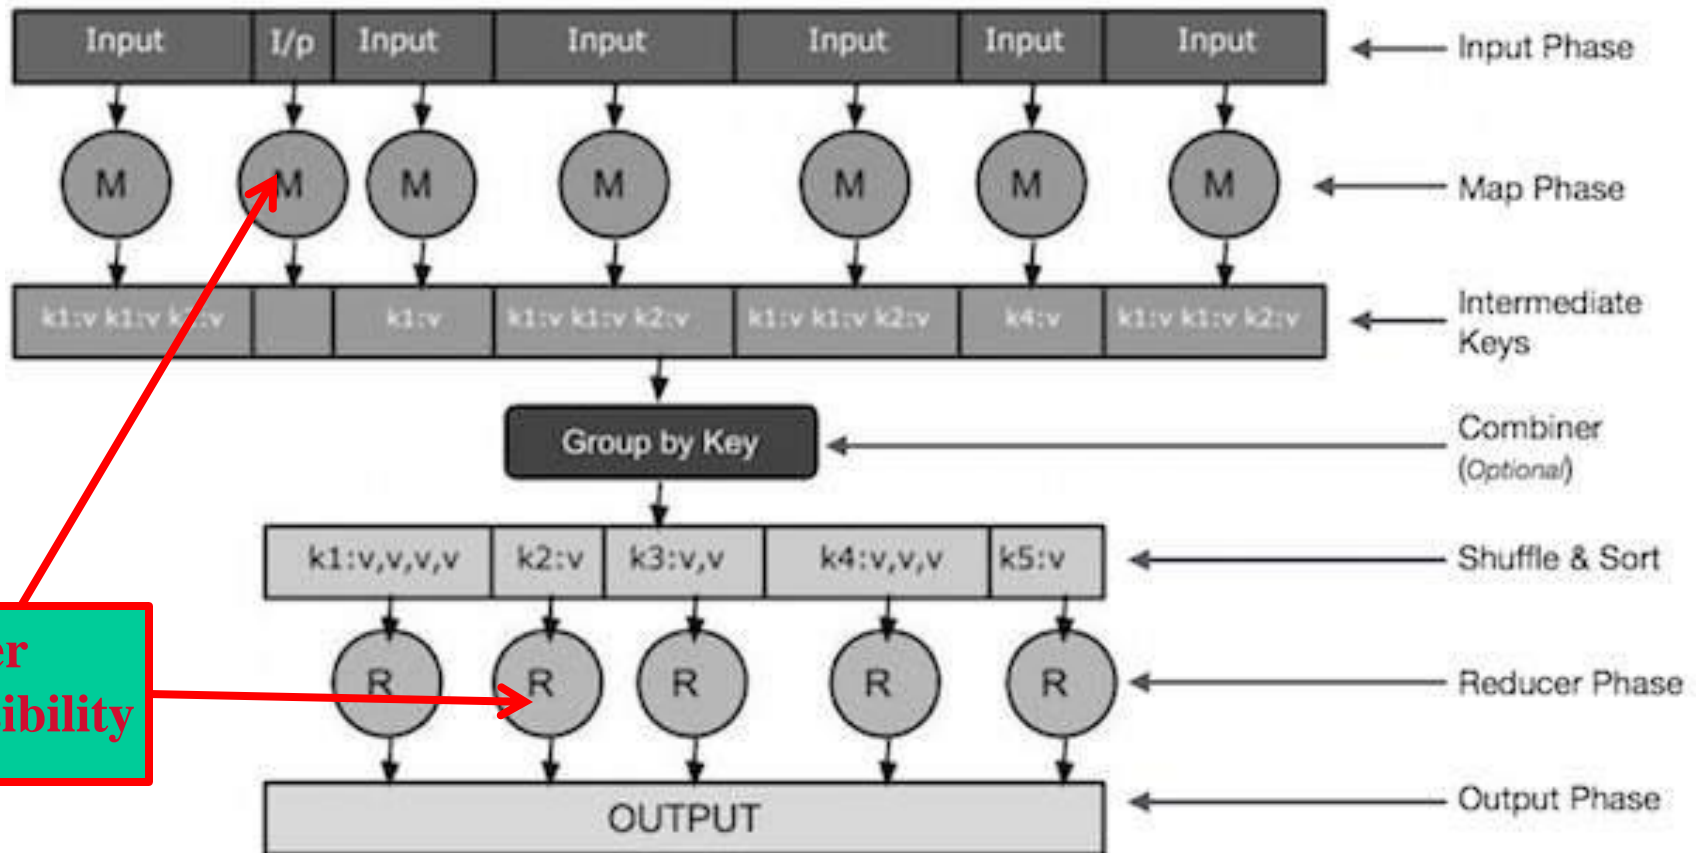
Input | I/p | Input | Input | Input | Input | Input

Input Phase

M M M M M M M

Map Phase

k1:v k1:v k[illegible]:v | | k1:v | k1:v k1:v k2:v | k1:v k1:v k2:v | k4:v | k1:v k1:v k2:v

Intermediate Keys

Group by Key

Combiner (Optional)

k1:v,v,v,v | k2:v | k3:v,v | k4:v,v,v | k5:v

Shuffle & Sort

R R R R R

Reducer Phase

OUTPUT

Output Phase

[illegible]er
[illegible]ibility